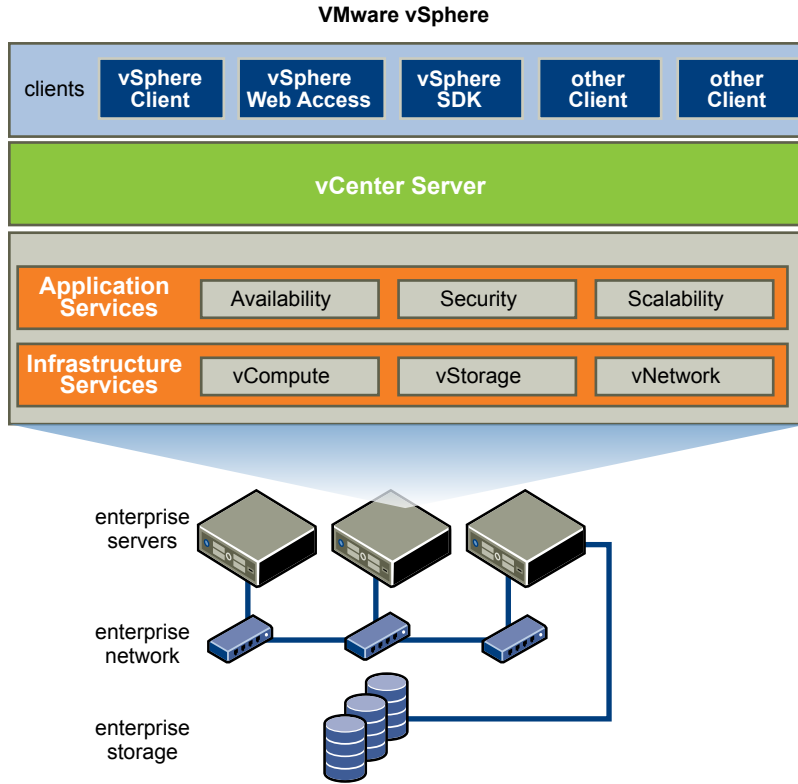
VMware vSphere

clients

vSphere Client

vSphere Web Access

vSphere SDK

other Client

other Client

vCenter Server

Application Services

Availability

Security

Scalability

Infrastructure Services

vCompute

vStorage

vNetwork

enterprise servers

enterprise network

enterprise storage